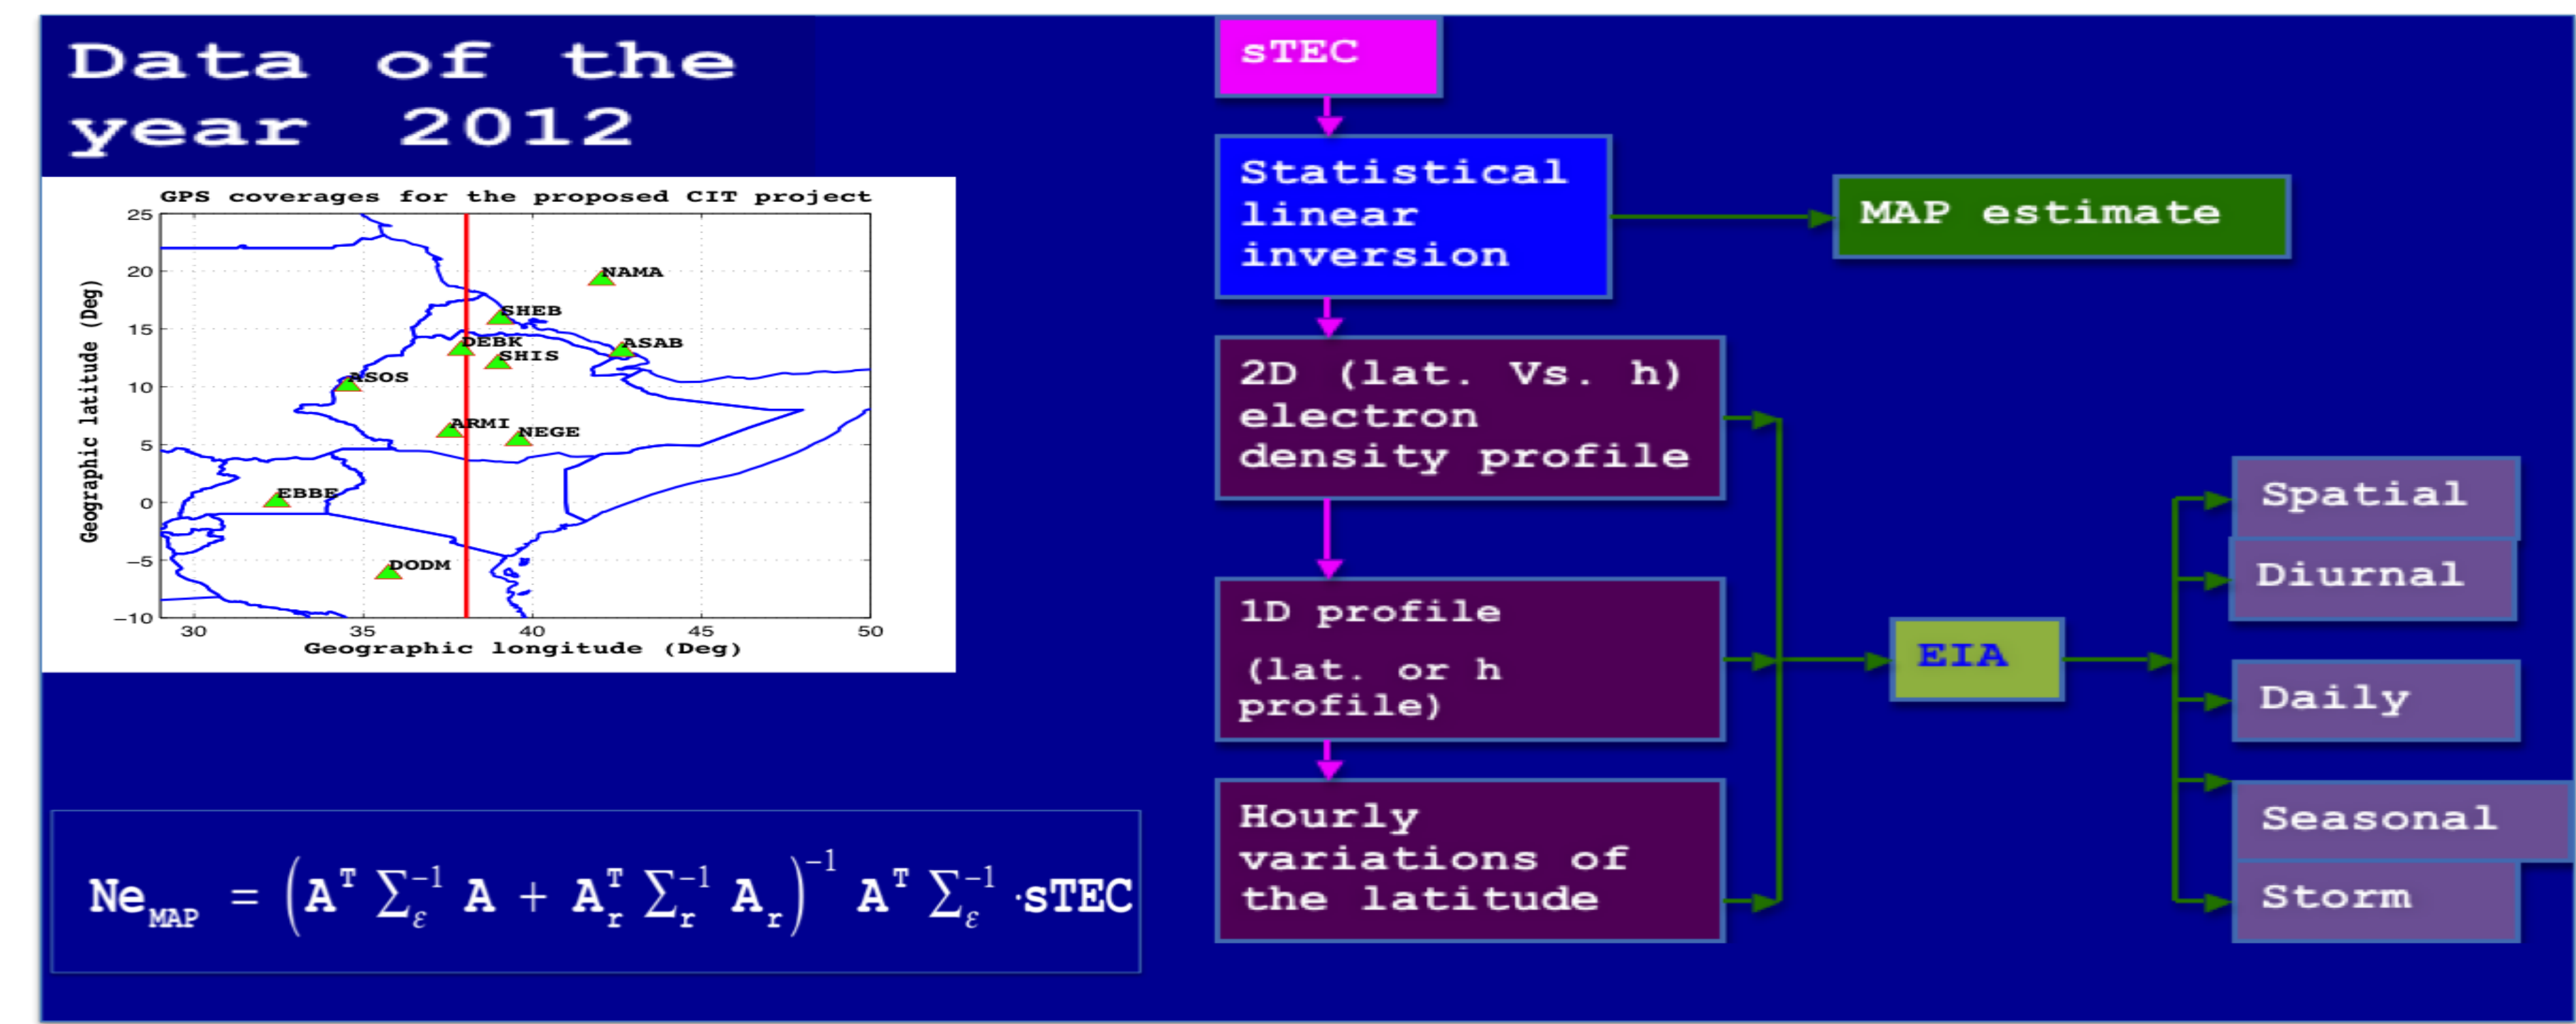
Data of the year 2012

GPS coverages for the proposed CIT project

25
20
15
10
5
0
−5
−10

Geographic latitude (Deg)

NAMA
SHEB
DEBK
SHIS
ASAB
ASOS
ARMI
NEGE
EBBE
DODM

30
35
40
45
50

Geographic longitude (Deg)

$Ne_{MAP} = \left(A^T \Sigma_{\varepsilon}^{-1} A + A_r^T \Sigma_r^{-1} A_r\right)^{-1} A^T \Sigma_{\varepsilon}^{-1} \cdot sTEC$

sTEC

Statistical linear inversion

MAP estimate

2D (lat. Vs. h) electron density profile

1D profile

(lat. or h profile)

Hourly variations of the latitude

EIA

Spatial

Diurnal

Daily

Seasonal

Storm